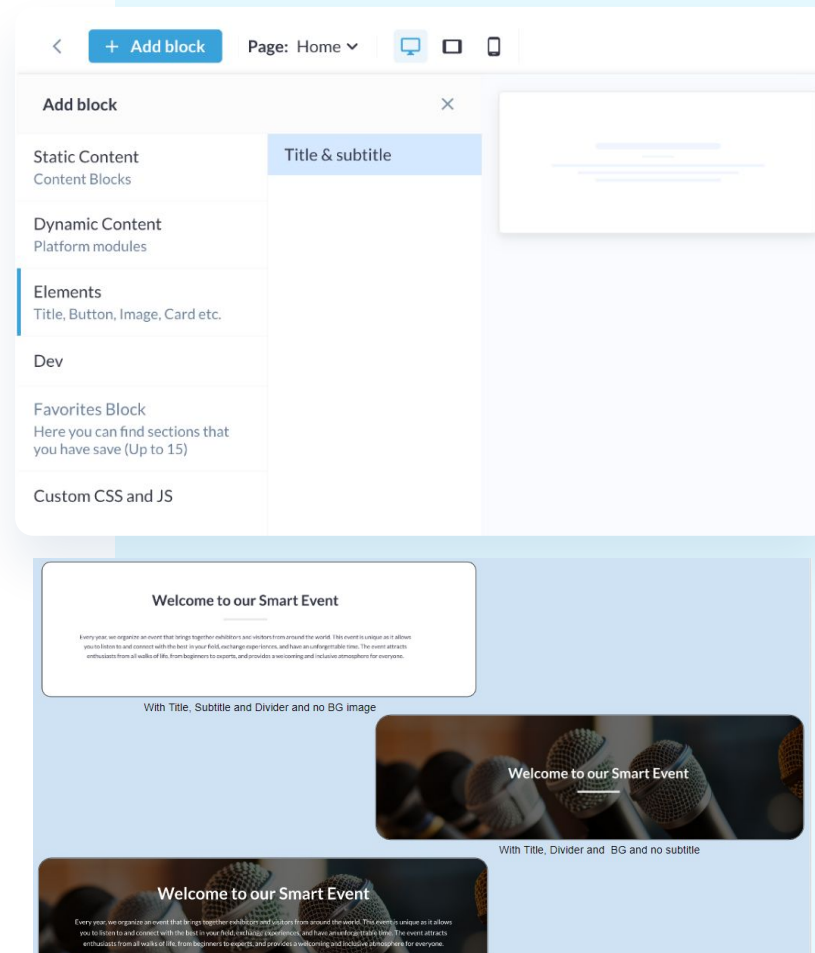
+ Add block

Page: Home

Add block

Static Content
Content Blocks

Dynamic Content
Platform modules

Elements
Title, Button, Image, Card etc.

Dev

Favorites Block
Here you can find sections that you have save (Up to 15)

Custom CSS and JS

Title & subtitle

Welcome to our Smart Event

Every year, we organize an event that brings together exhibitors and visitors from around the world. This event is unique as it allows you to listen to and connect with the best in your field, exchange experiences, and have an unforgettable time. The event attracts enthusiasts from all walks of life, from beginners to experts, and provides a welcoming and inclusive atmosphere for everyone.

With Title, Subtitle and Divider and no BG image

Welcome to our Smart Event

With Title, Divider and BG and no subtitle

Welcome to our Smart Event

Every year, we organize an event that brings together exhibitors and visitors from around the world. This event is unique as it allows you to listen to and connect with the best in your field, exchange experiences, and have an unforgettable time. The event attracts enthusiasts from all walks of life, from beginners to experts, and provides a welcoming and inclusive atmosphere for everyone.